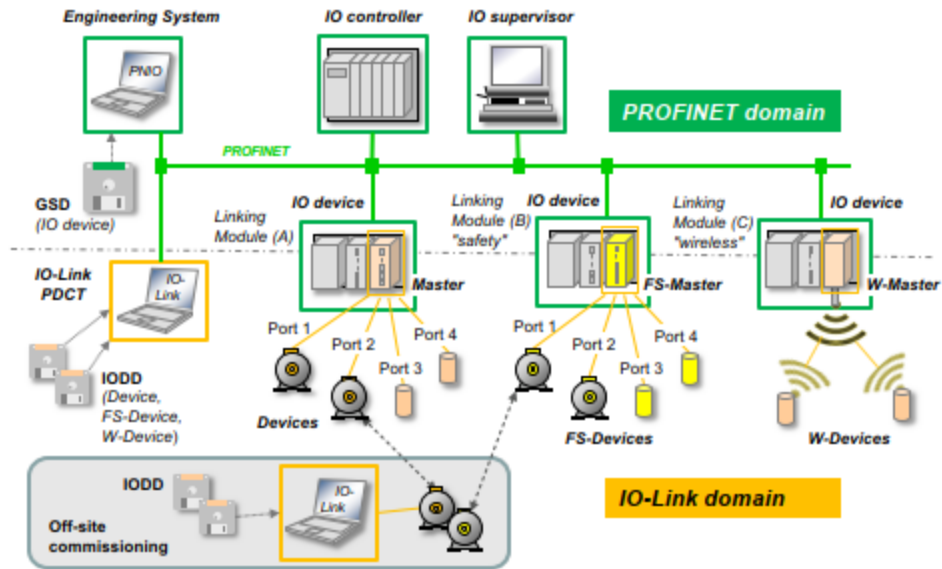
Engineering System

IO controller

IO supervisor

PNIO

PROFINET domain

PROFINET

GSD
(IO device)

Linking Module (A)

IO device

Linking Module (B) "safety"

IO device

Linking Module (C) "wireless"

IO device

IO-Link PDCT

IO-Link

Master

FS-Master

W-Master

Port 1

Port 2

Port 3

Port 4

Port 1

Port 2

Port 3

Port 4

IODD
(Device, FS-Device, W-Device)

Devices

FS-Devices

W-Devices

IODD

IO-Link

IO-Link domain

Off-site commissioning